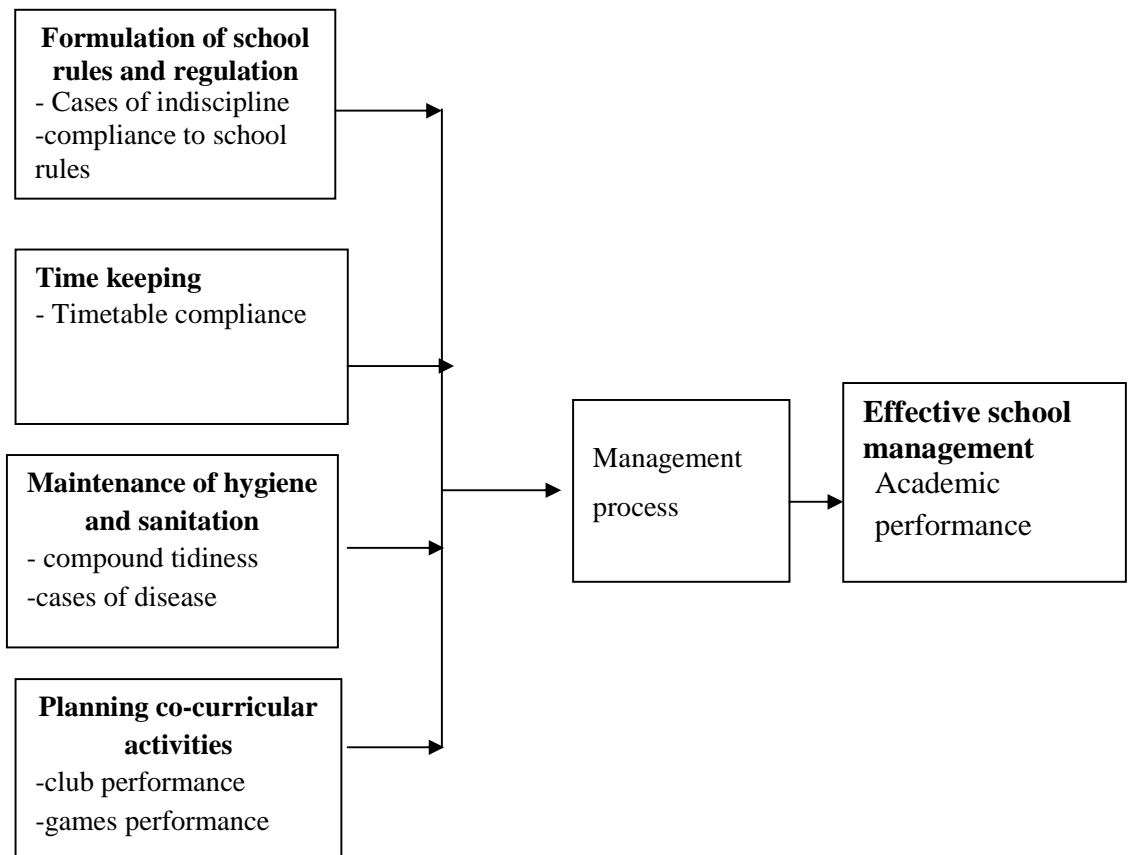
**Formulation of school rules and regulation**
- Cases of indiscipline
-compliance to school rules

**Time keeping**
- Timetable compliance

**Maintenance of hygiene and sanitation**
- compound tidiness
-cases of disease

**Planning co-curricular activities**
-club performance
-games performance

Management process

**Effective school management**
Academic performance